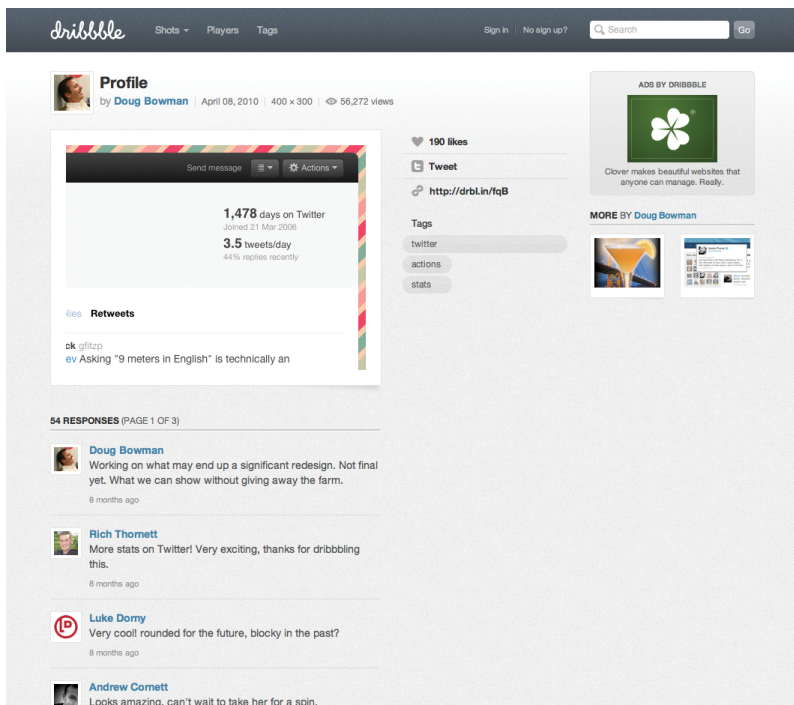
dribbble Shots Players Tags

Sign in | No sign up? Search Go

Profile
by Doug Bowman | April 08, 2010 | 400 × 300 | 56,272 views

Send message Actions

1,478 days on Twitter
Joined 21 Mar 2006

3.5 tweets/day
44% replies recently

lies Retweets

ck gfitzp
ev Asking "9 meters in English" is technically an

190 likes

Tweet

http://drbl.in/fqB

Tags
twitter
actions
stats

ADS BY DRIBBBLE

Clover makes beautiful websites that anyone can manage. Really.

MORE BY Doug Bowman

54 RESPONSES (PAGE 1 OF 3)

Doug Bowman
Working on what may end up a significant redesign. Not final yet. What we can show without giving away the farm.
8 months ago

Rich Thornett
More stats on Twitter! Very exciting, thanks for dribbbling this.
8 months ago

Luke Dorny
Very cool! rounded for the future, blocky in the past?
8 months ago

Andrew Cornett
Looks amazing, can't wait to take her for a spin.